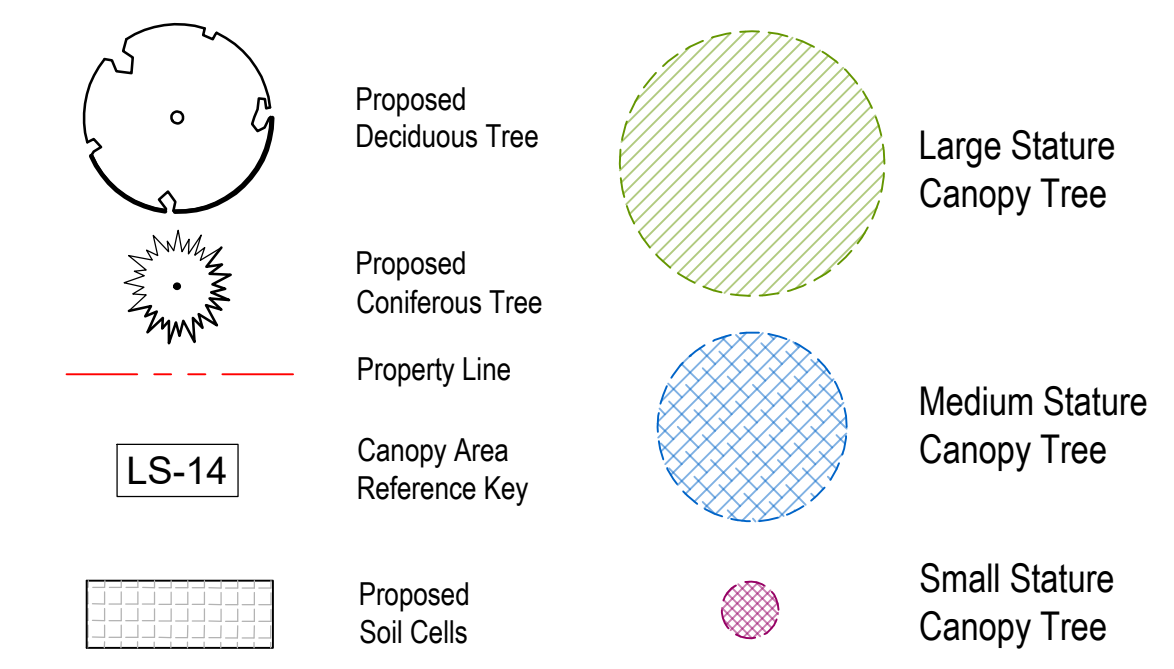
Proposed Deciduous Tree

Proposed Coniferous Tree

Property Line

LS-14

Canopy Area Reference Key

Proposed Soil Cells

Large Stature Canopy Tree

Medium Stature Canopy Tree

Small Stature Canopy Tree